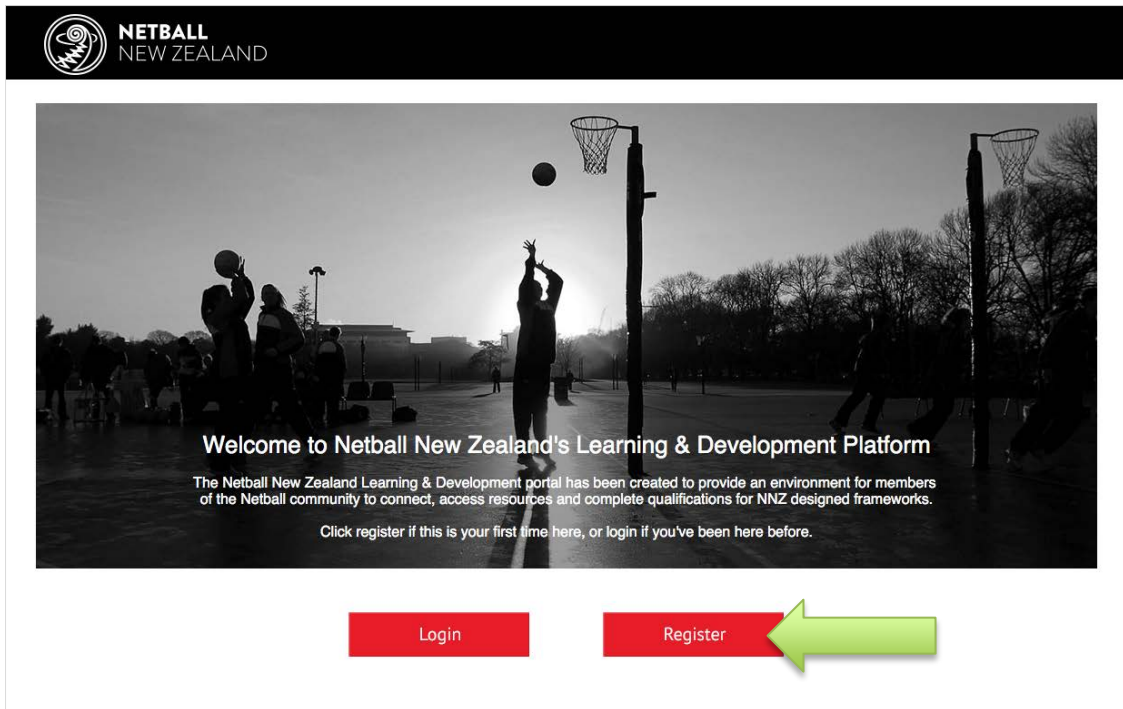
NETBALL
NEW ZEALAND

Welcome to Netball New Zealand's Learning & Development Platform

The Netball New Zealand Learning & Development portal has been created to provide an environment for members of the Netball community to connect, access resources and complete qualifications for NNZ designed frameworks.

Click register if this is your first time here, or login if you've been here before.

Login

Register